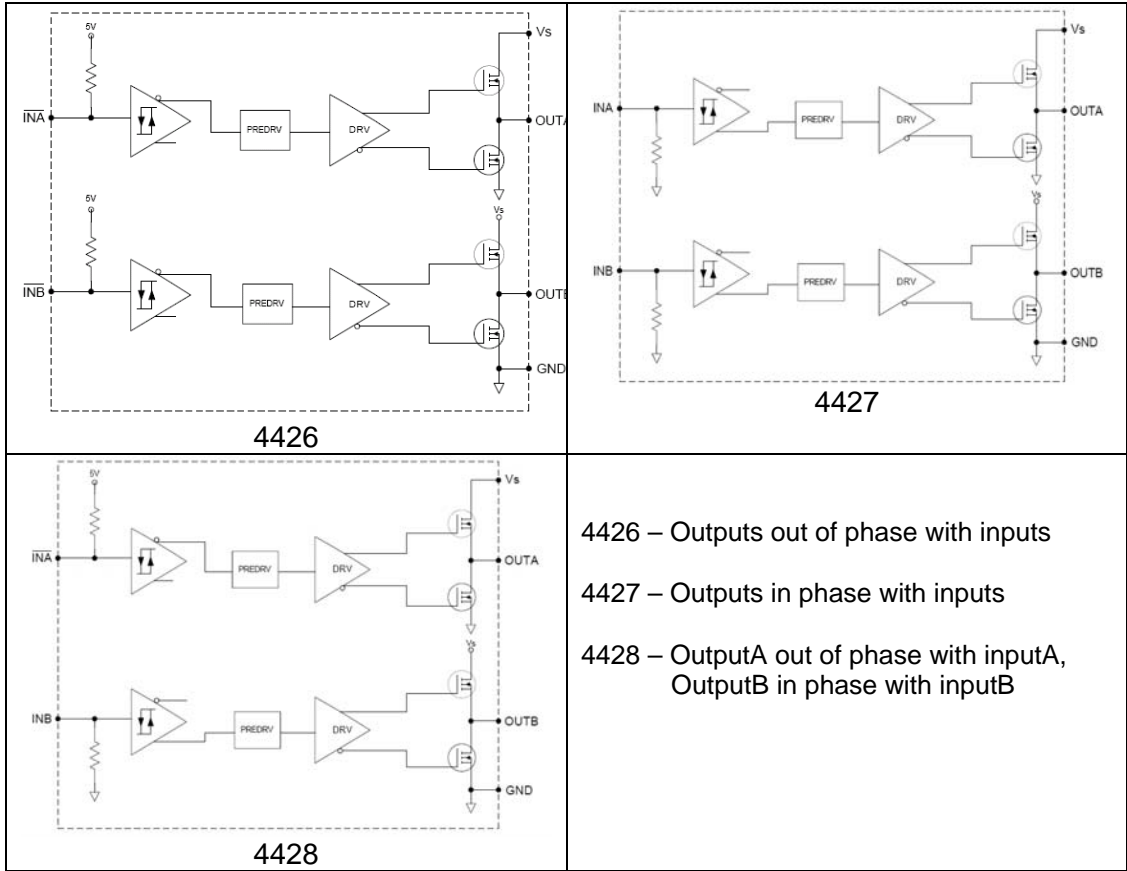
5V

Vs

$\overline{INA}$

PREDRV

DRV

OUTA

5V

Vs

$\overline{INB}$

PREDRV

DRV

OUTB

GND

4426

Vs

INA

PREDRV

DRV

OUTA

Vs

INB

PREDRV

DRV

OUTB

GND

4427

5V

Vs

$\overline{INA}$

PREDRV

DRV

OUTA

Vs

INB

PREDRV

DRV

OUTB

GND

4428

4426 – Outputs out of phase with inputs

4427 – Outputs in phase with inputs

4428 – OutputA out of phase with inputA, OutputB in phase with inputB